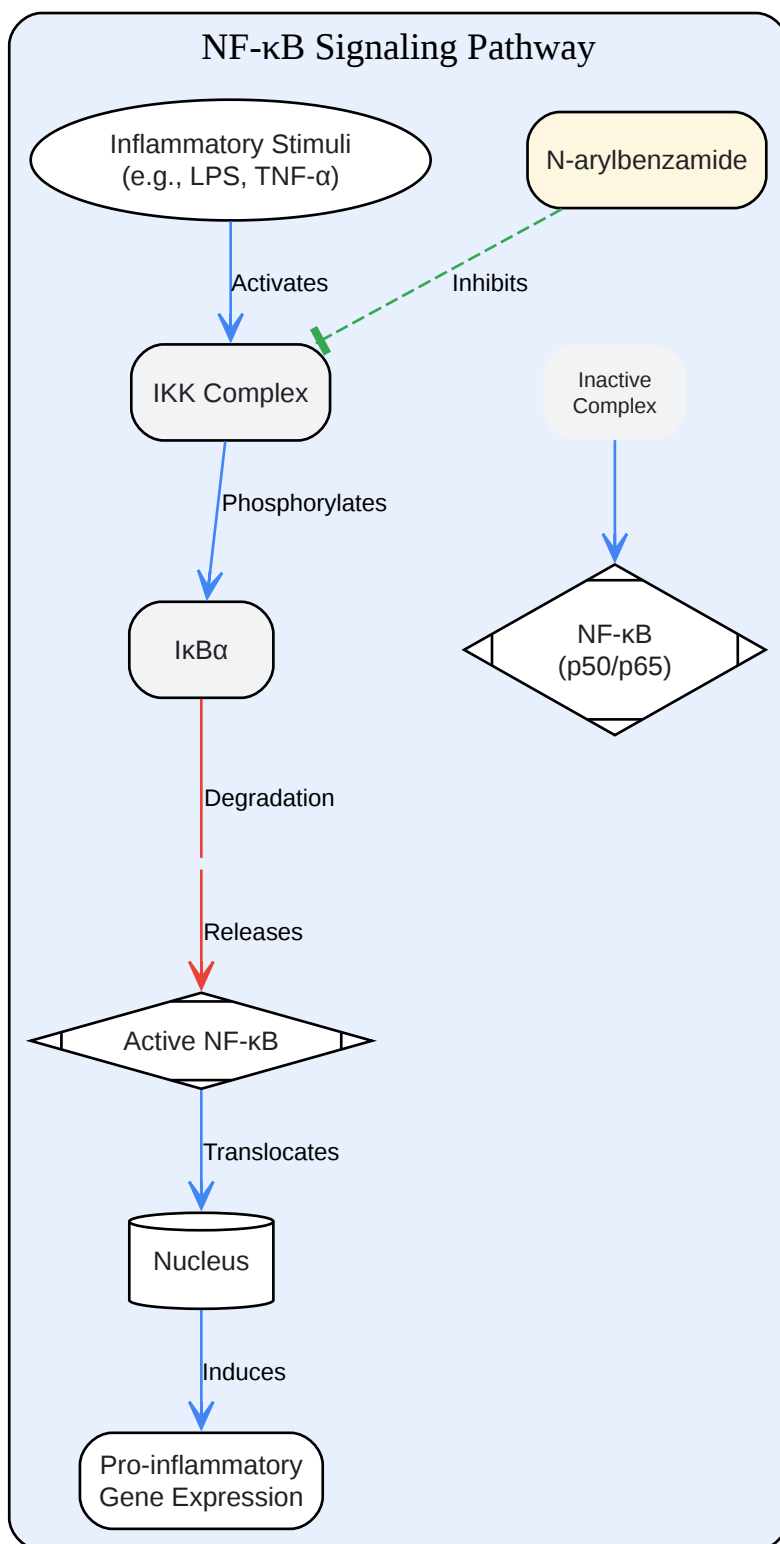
NF-κB Signaling Pathway

Inflammatory Stimuli
(e.g., LPS, TNF-α)

N-arylbenzamide

Activates

Inhibits

IKK Complex

Inactive
Complex

Phosphorylates

IκBα

NF-κB
(p50/p65)

Degradation

Releases

Active NF-κB

Translocates

Nucleus

Induces

Pro-inflammatory
Gene Expression